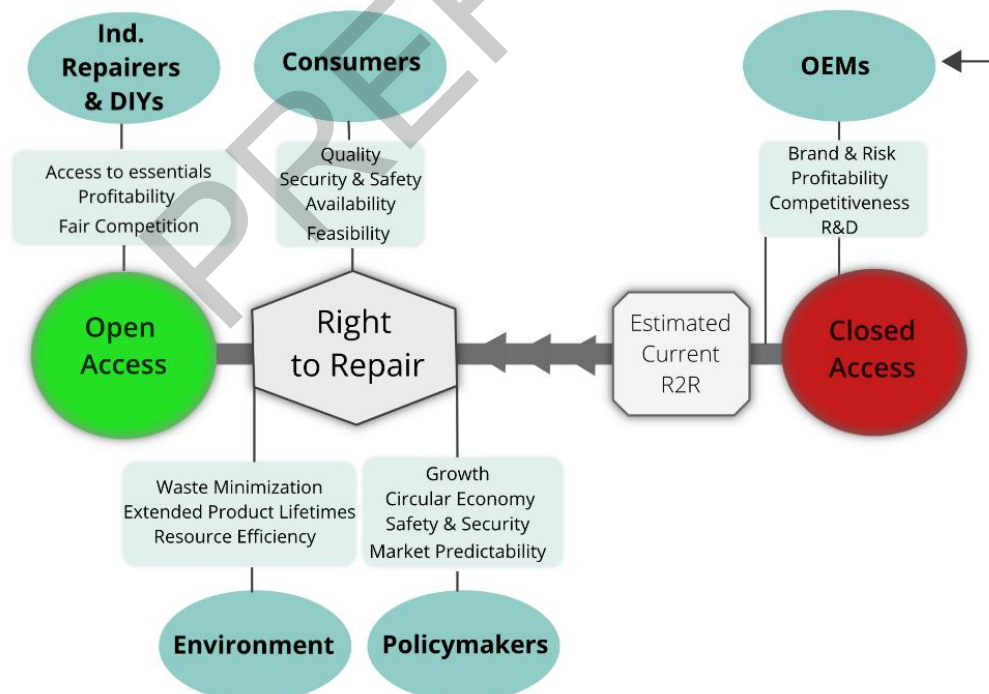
Ind. Repairers & DIYs

Consumers

OEMs

Access to essentials
Profitability
Fair Competition

Quality
Security & Safety
Availability
Feasibility

Brand & Risk
Profitability
Competitiveness
R&D

Open Access

Right to Repair

Estimated Current R2R

Closed Access

Waste Minimization
Extended Product Lifetimes
Resource Efficiency

Growth
Circular Economy
Safety & Security
Market Predictability

Environment

Policymakers

PREF